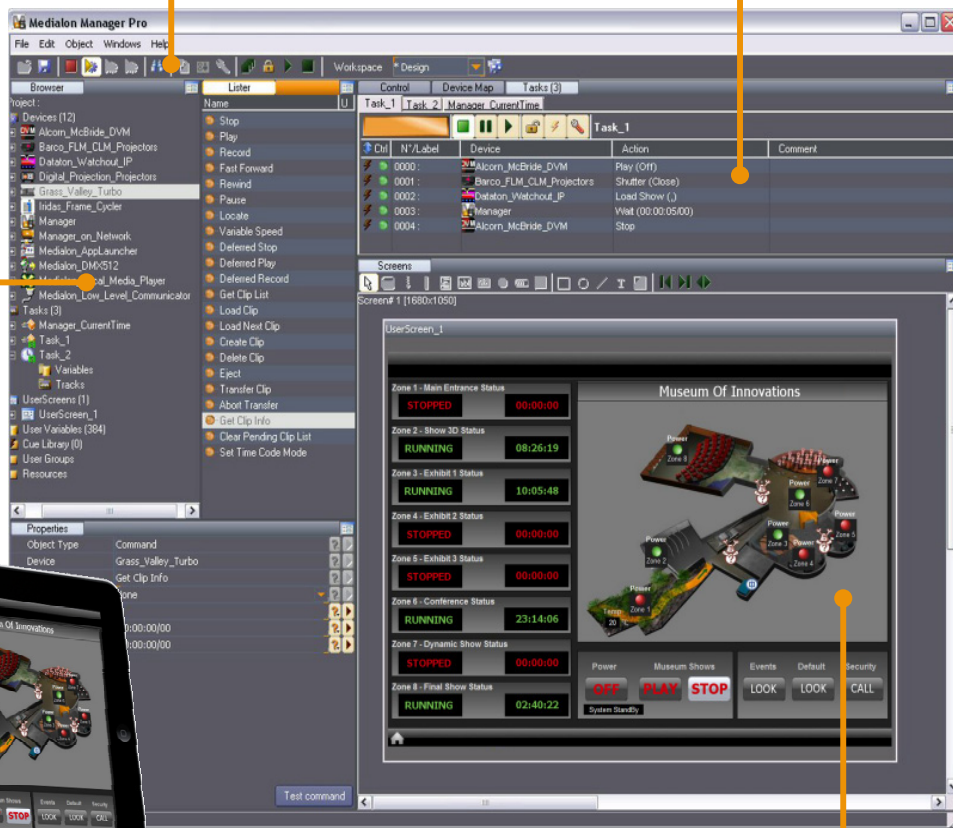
Medialon Manager Pro

File Edit Object Windows Help

Workspace Design

Browser

Project :
Devices (12)
Alcorn_McBride_DVM
Barco_FLM_CLM_Projectors
Dataton_Watchout_IP
Digital_Projection_Projectors
Grass_Valley_Turbo
Iridas_Frame_Cycler
Manager
Manager_on_Network
Medialon_AppLauncher
Medialon_DMX512
Medialon_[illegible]al_Media_Player
Medialon_Low_Level_Communicator
Tasks (3)
Manager_CurrentTime
Task_1
Task_2
Variables
Tracks
UserScreens (1)
UserScreen_1
User Variables (384)
Cue Library (0)
User Groups
Resources

Lister
Name
Stop
Play
Record
Fast Forward
Rewind
Pause
Locate
Variable Speed
Deferred Stop
Deferred Play
Deferred Record
Get Clip List
Load Clip
Load Next Clip
Create Clip
Delete Clip
Eject
Transfer Clip
Abort Transfer
Get Clip Info
Clear Pending Clip List
Set Time Code Mode

Control Device Map Tasks (3)
Task_1 Task_2 Manager_CurrentTime
Task_1

| Ctrl | N°/Label | Device | Action | Comment |
|---|---|---|---|---|
| | 0000 : | Alcorn_McBride_DVM | Play (Off) | |
| | 0001 : | Barco_FLM_CLM_Projectors | Shutter (Close) | |
| | 0002 : | Dataton_Watchout_IP | Load Show (,) | |
| | 0003 : | Manager | Wait (00:00:05/00) | |
| | 0004 : | Alcorn_McBride_DVM | Stop | |

Screens
Screen# 1 [1680x1050]
UserScreen_1

Zone 1 - Main Entrance Status STOPPED 00:00:00
Zone 2 - Show 3D Status RUNNING 08:26:19
Zone 3 - Exhibit 1 Status RUNNING 10:05:48
Zone 4 - Exhibit 2 Status STOPPED 00:00:00
Zone 5 - Exhibit 3 Status STOPPED 00:00:00
Zone 6 - Conference Status RUNNING 23:14:06
Zone 7 - Dynamic Show Status STOPPED 00:00:00
Zone 8 - Final Show Status RUNNING 02:40:22

Museum Of Innovations
Power Zone 8 Power Zone 7 Power Zone 6 Power Zone 3 Power Zone 4 Power Zone 5 Power Zone 2 Power Zone 1 Temp 20

Power Museum Shows Events Default Security
OFF PLAY STOP LOOK LOOK CALL
System StandBy

Properties
Object Type Command
Device Grass_Valley_Turbo
Get Clip Info
one
:00:00:00/00
:00:00:00/00

Test command

Of Innovations
Shows Events Default Security
STOP LOOK LOOK CALL